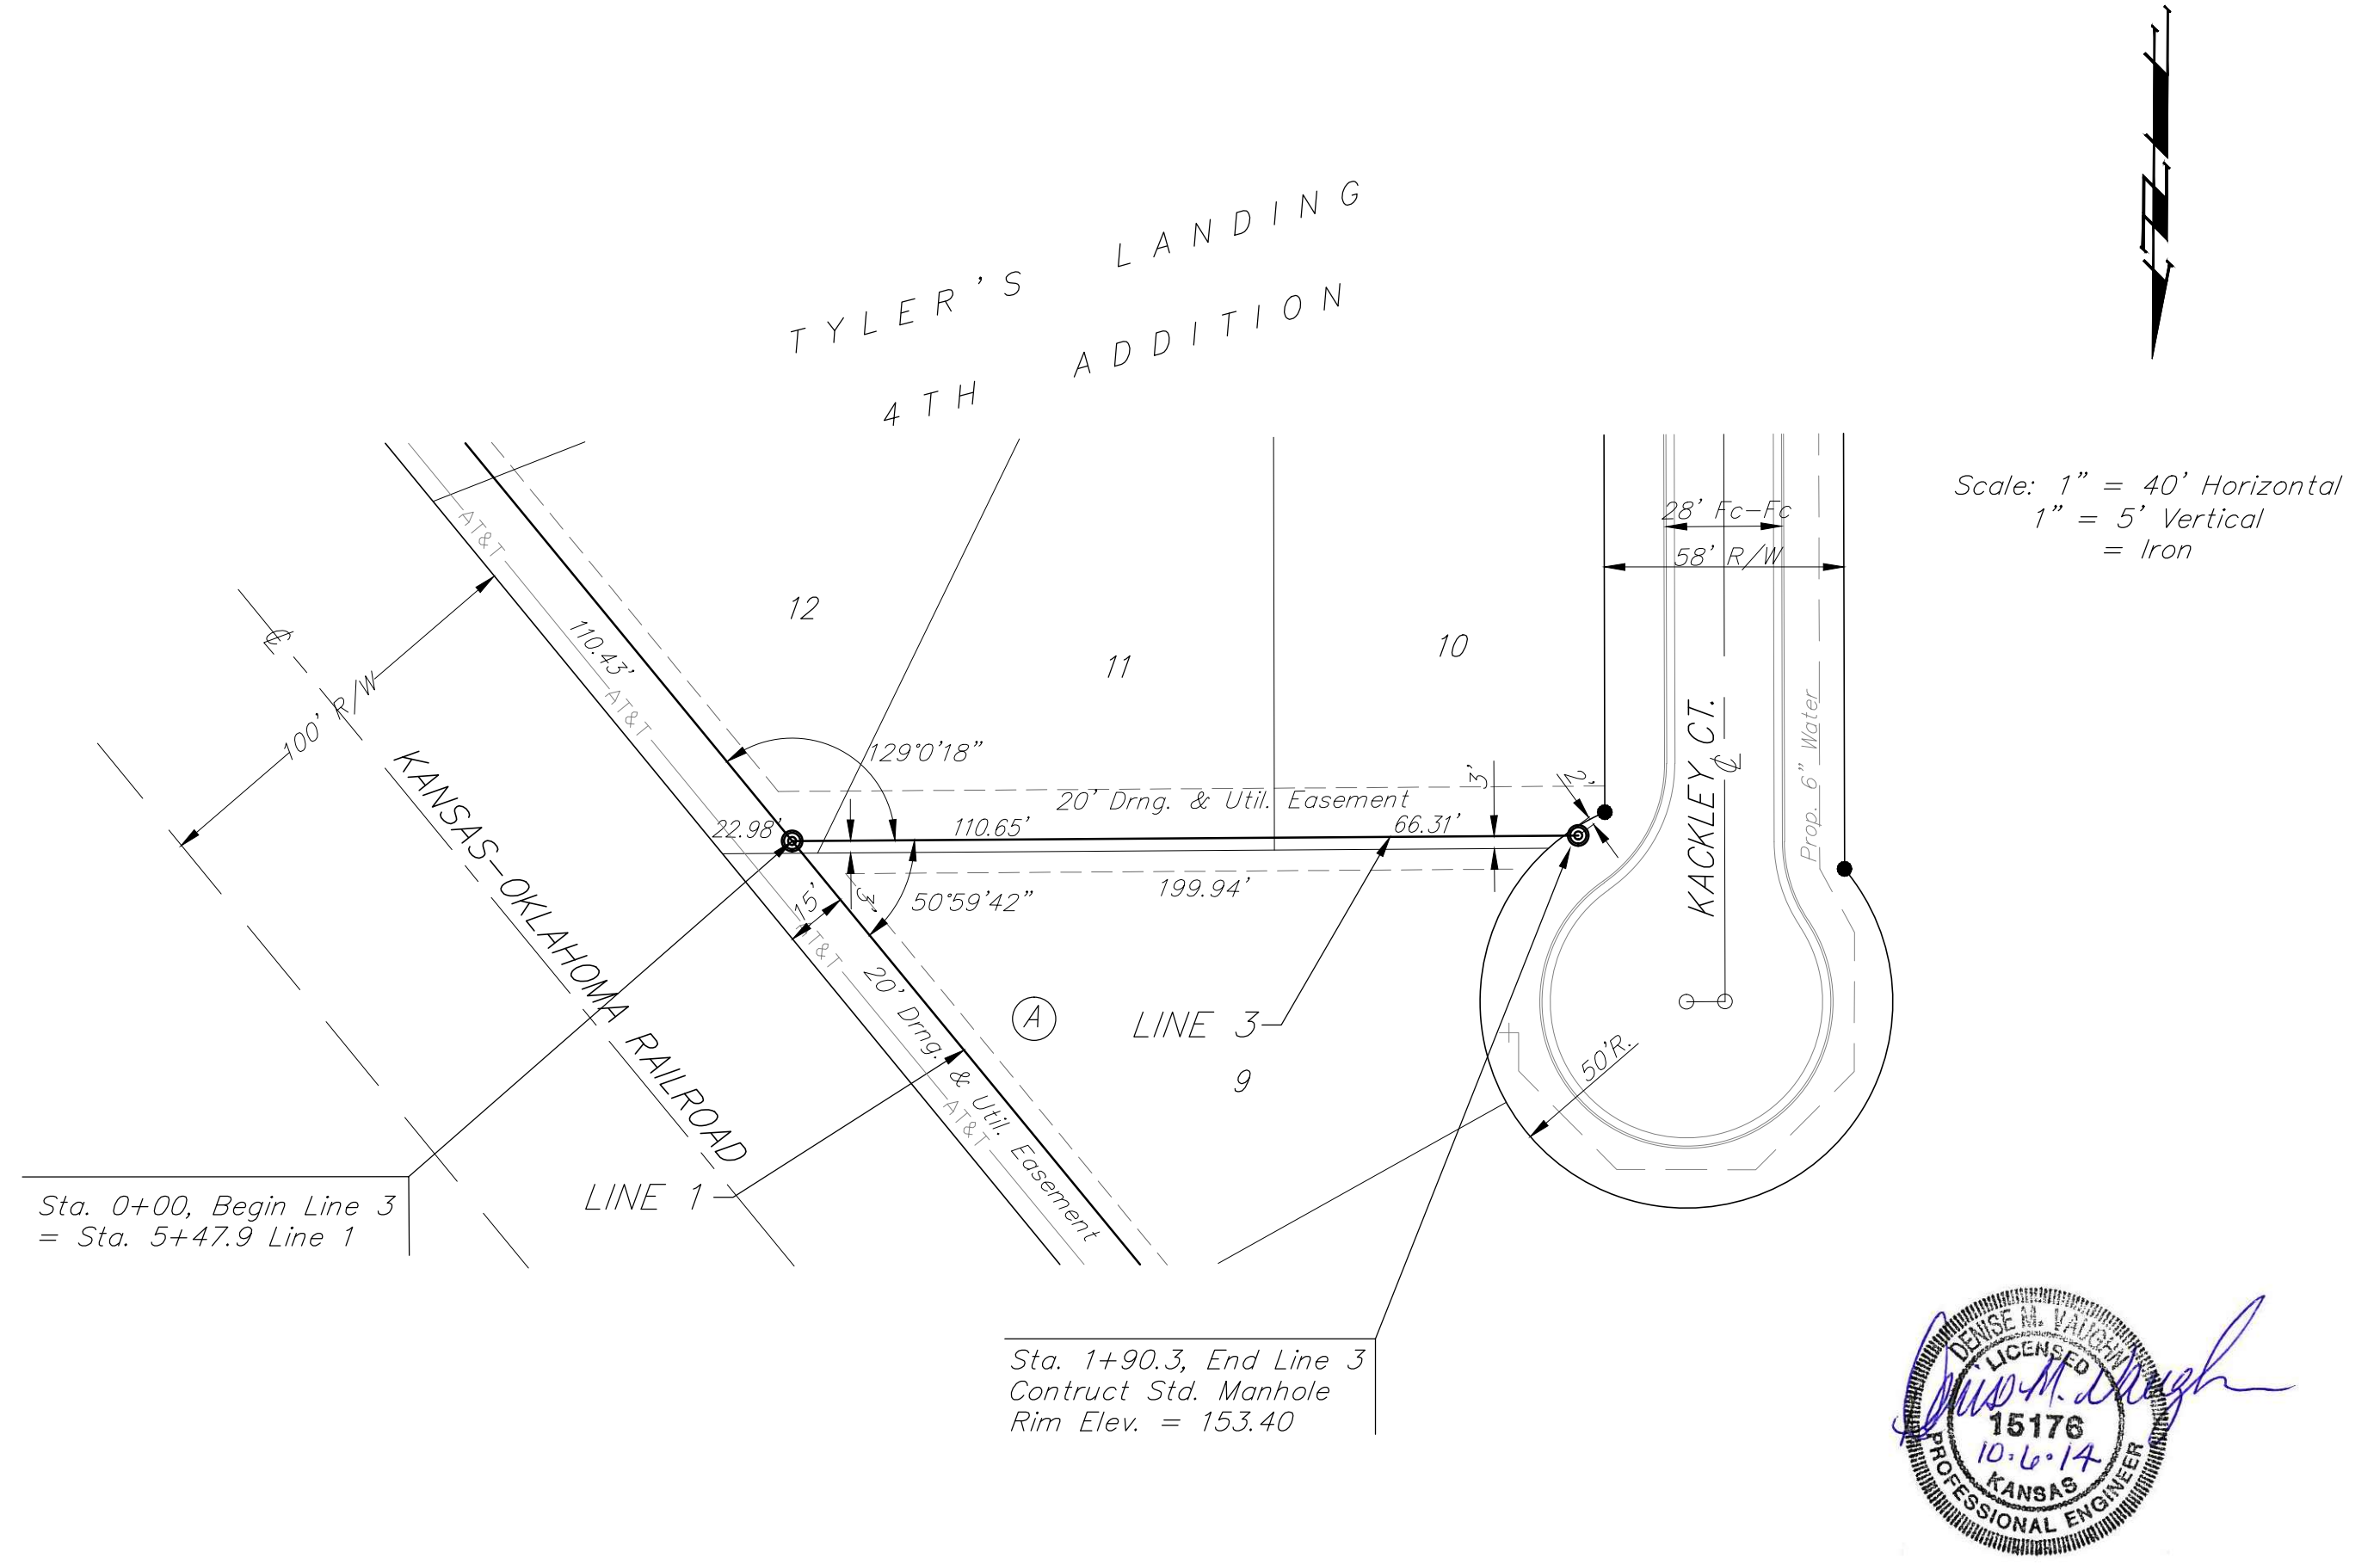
TYLER'S LANDING
4TH ADDITION

Scale: 1" = 40' Horizontal
1" = 5' Vertical
= Iron

28' Fc–Fc
58' R/W

12

11

10

℄

100' R/W

110.43'

AT&T

AT&T

KANSAS–OKLAHOMA RAILROAD

129°0'18"

20' Drng. & Util. Easement

3'

2'

22.98'

110.65'

66.31'

KACKLEY CT. ℄

Prop. 6" Water

15'

3'

50°59'42"

199.94'

AT&T

20' Drng. & Util. Easement

AT&T

A

LINE 3

9

50'R.

LINE 1

Sta. 0+00, Begin Line 3
= Sta. 5+47.9 Line 1

Sta. 1+90.3, End Line 3
Contruct Std. Manhole
Rim Elev. = 153.40

DENISE M. VAUGHN
LICENSED
15176
10-6-14
KANSAS
PROFESSIONAL ENGINEER